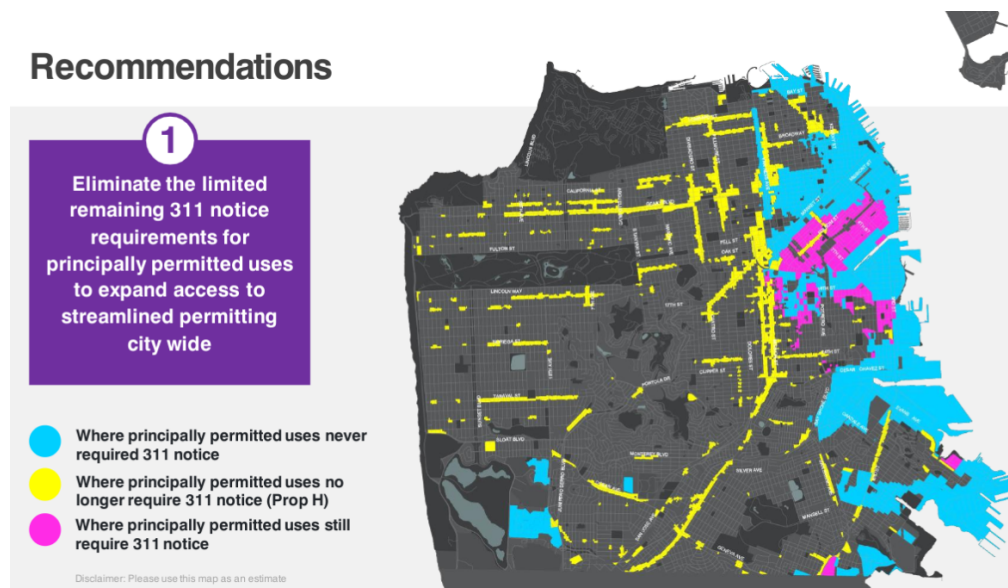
Recommendations

1

Eliminate the limited remaining 311 notice requirements for principally permitted uses to expand access to streamlined permitting city wide

Where principally permitted uses never required 311 notice

Where principally permitted uses no longer require 311 notice (Prop H)

Where principally permitted uses still require 311 notice

Disclaimer: Please use this map as an estimate